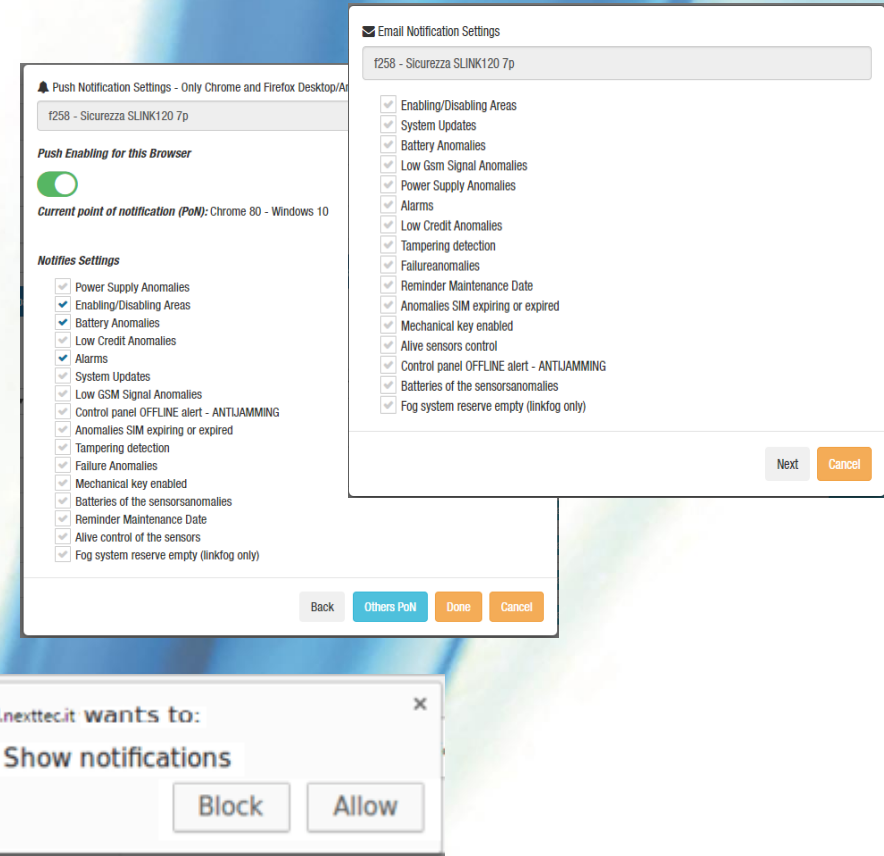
Push Notification Settings - Only Chrome and Firefox Desktop/An

f258 - Sicurezza SLINK120 7p

Push Enabling for this Browser

Current point of notification (PoN): Chrome 80 - Windows 10

Notifies Settings

Power Supply Anomalies
Enabling/Disabling Areas
Battery Anomalies
Low Credit Anomalies
Alarms
System Updates
Low GSM Signal Anomalies
Control panel OFFLINE alert - ANTIJAMMING
Anomalies SIM expiring or expired
Tampering detection
Failure Anomalies
Mechanical key enabled
Batteries of the sensorsanomalies
Reminder Maintenance Date
Alive control of the sensors
Fog system reserve empty (linkfog only)

Back | Others PoN | Done | Cancel

Email Notification Settings

f258 - Sicurezza SLINK120 7p

Enabling/Disabling Areas
System Updates
Battery Anomalies
Low Gsm Signal Anomalies
Power Supply Anomalies
Alarms
Low Credit Anomalies
Tampering detection
Failureanomalies
Reminder Maintenance Date
Anomalies SIM expiring or expired
Mechanical key enabled
Alive sensors control
Control panel OFFLINE alert - ANTIJAMMING
Batteries of the sensorsanomalies
Fog system reserve empty (linkfog only)

Next | Cancel

.nexttec.it wants to:
Show notifications
Block | Allow